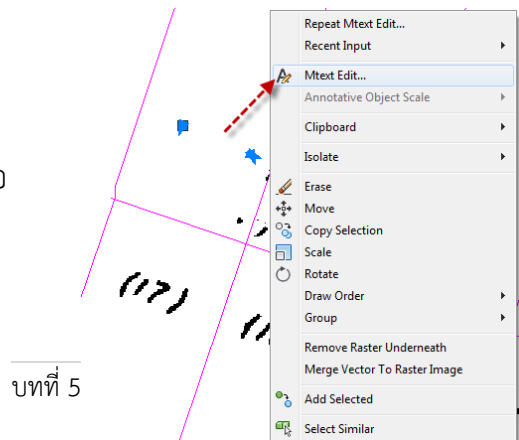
Repeat Mtext Edit...
Recent Input
Mtext Edit...
Annotative Object Scale
Clipboard
Isolate
Erase
Move
Copy Selection
Scale
Rotate
Draw Order
Group
Remove Raster Underneath
Merge Vector To Raster Image
Add Selected
Select Similar

บทที่ 5